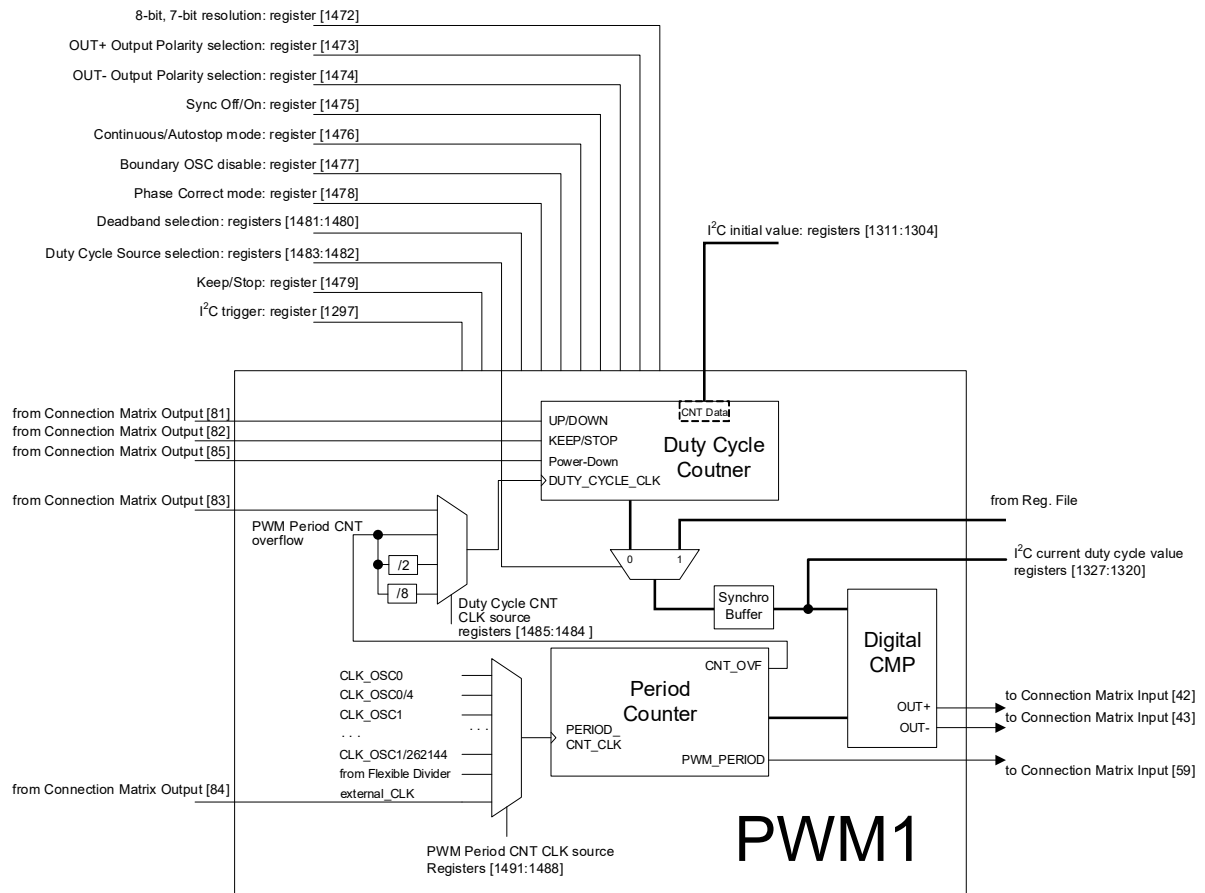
8-bit, 7-bit resolution: register [1472]

OUT+ Output Polarity selection: register [1473]

OUT- Output Polarity selection: register [1474]

Sync Off/On: register [1475]

Continuous/Autostop mode: register [1476]

Boundary OSC disable: register [1477]

Phase Correct mode: register [1478]

Deadband selection: registers [1481:1480]

Duty Cycle Source selection: registers [1483:1482]

Keep/Stop: register [1479]

I$^2$C trigger: register [1297]

I$^2$C initial value: registers [1311:1304]

from Connection Matrix Output [81]
from Connection Matrix Output [82]
from Connection Matrix Output [85]

UP/DOWN
KEEP/STOP
Power-Down
DUTY_CYCLE_CLK
CNT Data
Duty Cycle Coutner

from Connection Matrix Output [83]

PWM Period CNT overflow

/2
/8

Duty Cycle CNT CLK source registers [1485:1484 ]

from Reg. File

0
1

I$^2$C current duty cycle value registers [1327:1320]

Synchro Buffer

Digital CMP

CLK_OSC0
CLK_OSC0/4
CLK_OSC1
. . .
. . .
CLK_OSC1/262144
from Flexible Divider
external_CLK

from Connection Matrix Output [84]

CNT_OVF
Period Counter
PERIOD_ CNT_CLK
PWM_PERIOD

OUT+
OUT-

to Connection Matrix Input [42]
to Connection Matrix Input [43]
to Connection Matrix Input [59]

PWM Period CNT CLK source Registers [1491:1488]

PWM1